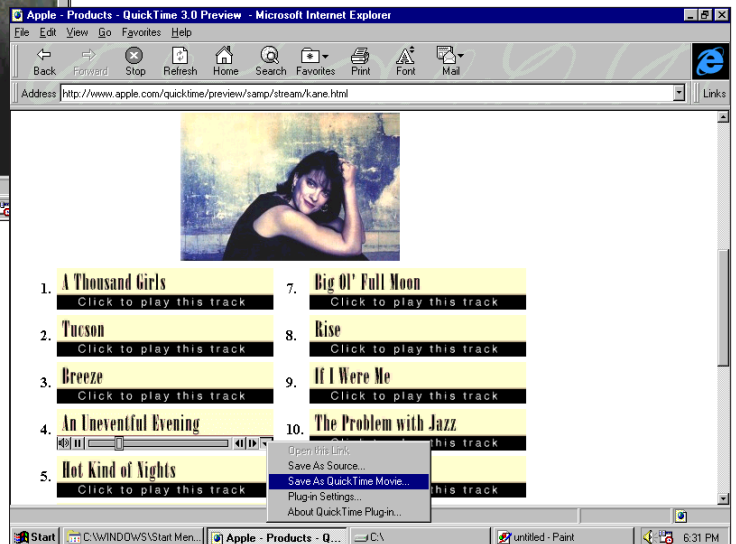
Apple - Products - QuickTime 3.0 Preview - Microsoft Internet Explorer

File Edit View Go Favorites Help

Back Forward Stop Refresh Home Search Favorites Print Font Mail

Address http://www.apple.com/quicktime/preview/samp/stream/kane.html

Links

1. A Thousand Girls
Click to play this track

2. Tucson
Click to play this track

3. Breeze
Click to play this track

4. An Uneventful Evening

5. Hot Kind of Nights
Click to play this track

7. Big Ol' Full Moon
Click to play this track

8. Rise
Click to play this track

9. If I Were Me
Click to play this track

10. The Problem with Jazz
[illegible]his track

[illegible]his track

Open this Link
Save As Source...
Save As QuickTime Movie...
Plug-in Settings...
About QuickTime Plug-in...

Start C:\WINDOWS\Start Men... Apple - Products - Q... C:\ untitled - Paint 6:31 PM